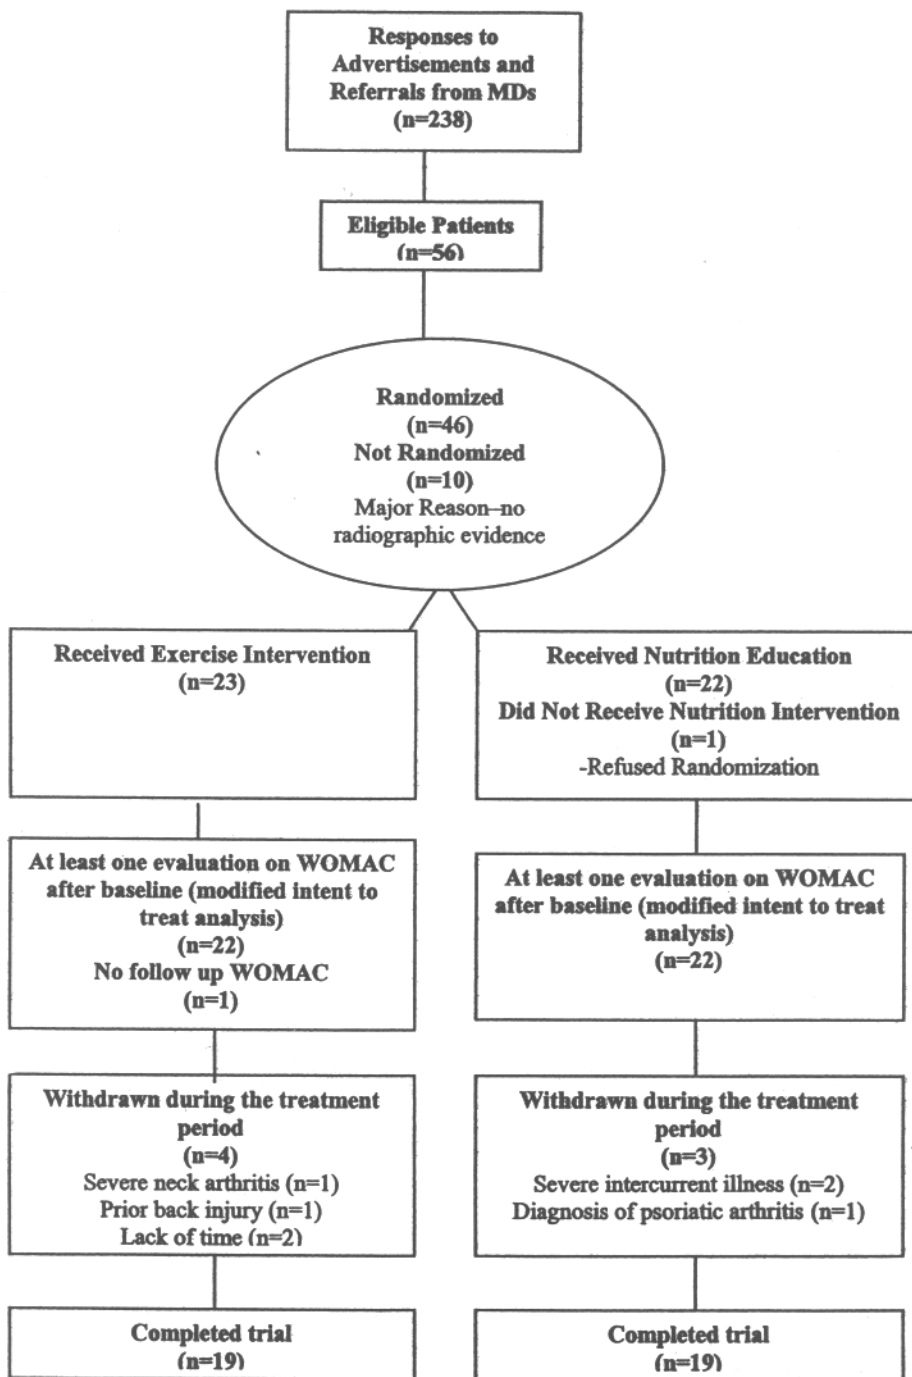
Responses to Advertisements and Referrals from MDs (n=238)

Eligible Patients (n=56)

Randomized (n=46)
Not Randomized (n=10)
Major Reason–no radiographic evidence

Received Exercise Intervention (n=23)

At least one evaluation on WOMAC after baseline (modified intent to treat analysis) (n=22)
No follow up WOMAC (n=1)

Withdrawn during the treatment period (n=4)
Severe neck arthritis (n=1)
Prior back injury (n=1)
Lack of time (n=2)

Completed trial (n=19)

Received Nutrition Education (n=22)
Did Not Receive Nutrition Intervention (n=1)
-Refused Randomization

At least one evaluation on WOMAC after baseline (modified intent to treat analysis) (n=22)

Withdrawn during the treatment period (n=3)
Severe intercurrent illness (n=2)
Diagnosis of psoriatic arthritis (n=1)

Completed trial (n=19)